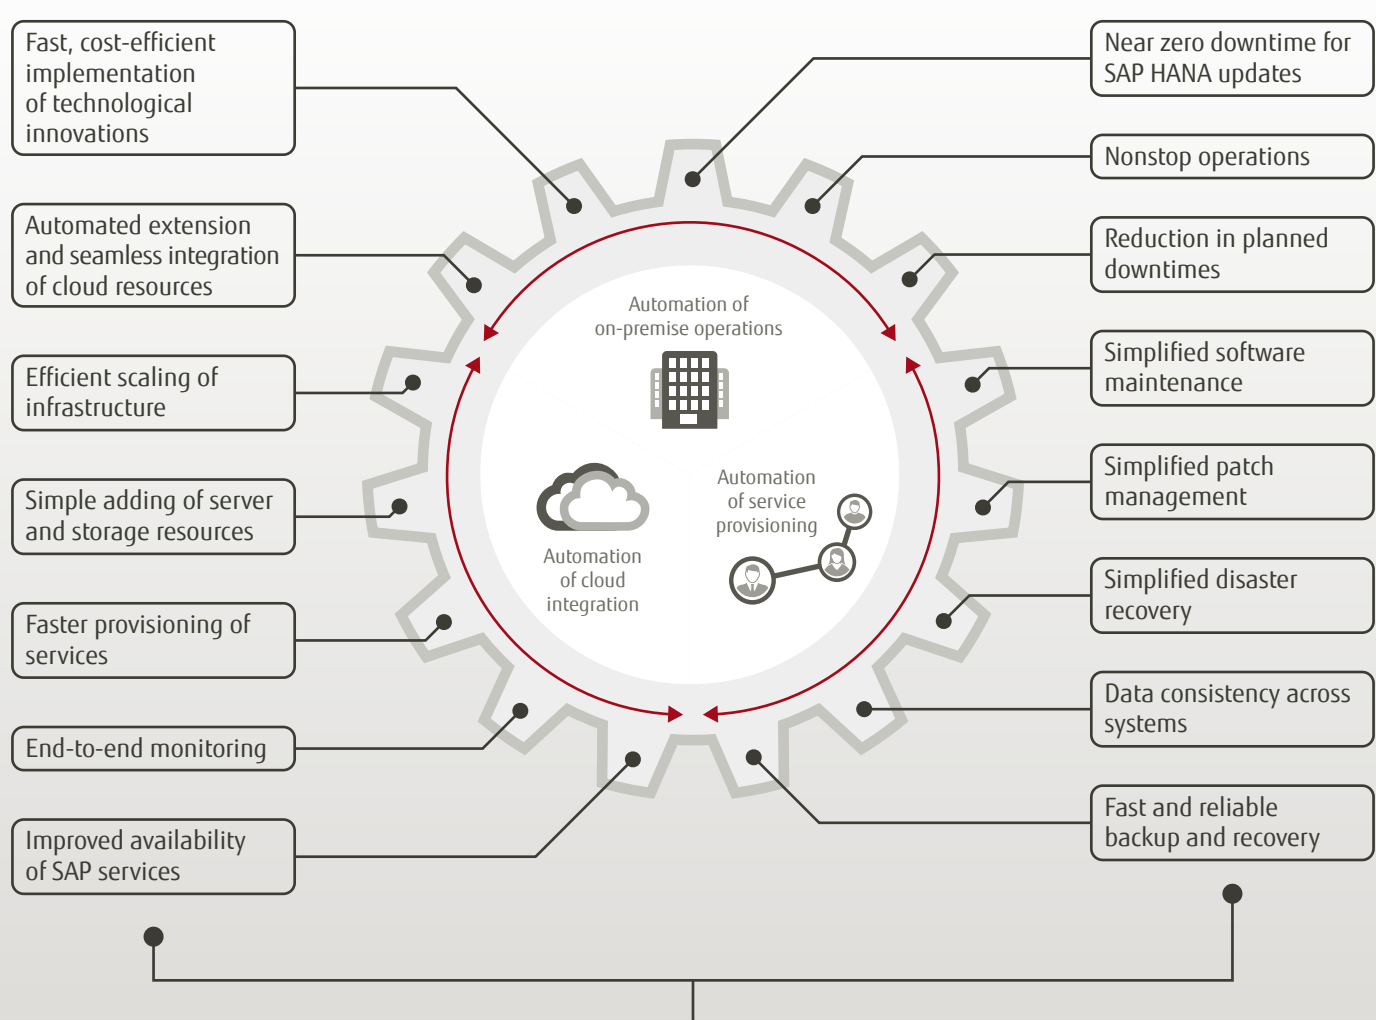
Fast, cost-efficient implementation of technological innovations

Automated extension and seamless integration of cloud resources

Efficient scaling of infrastructure

Simple adding of server and storage resources

Faster provisioning of services

End-to-end monitoring

Improved availability of SAP services

Near zero downtime for SAP HANA updates

Nonstop operations

Reduction in planned downtimes

Simplified software maintenance

Simplified patch management

Simplified disaster recovery

Data consistency across systems

Fast and reliable backup and recovery

Automation of on-premise operations

Automation of cloud integration

Automation of service provisioning